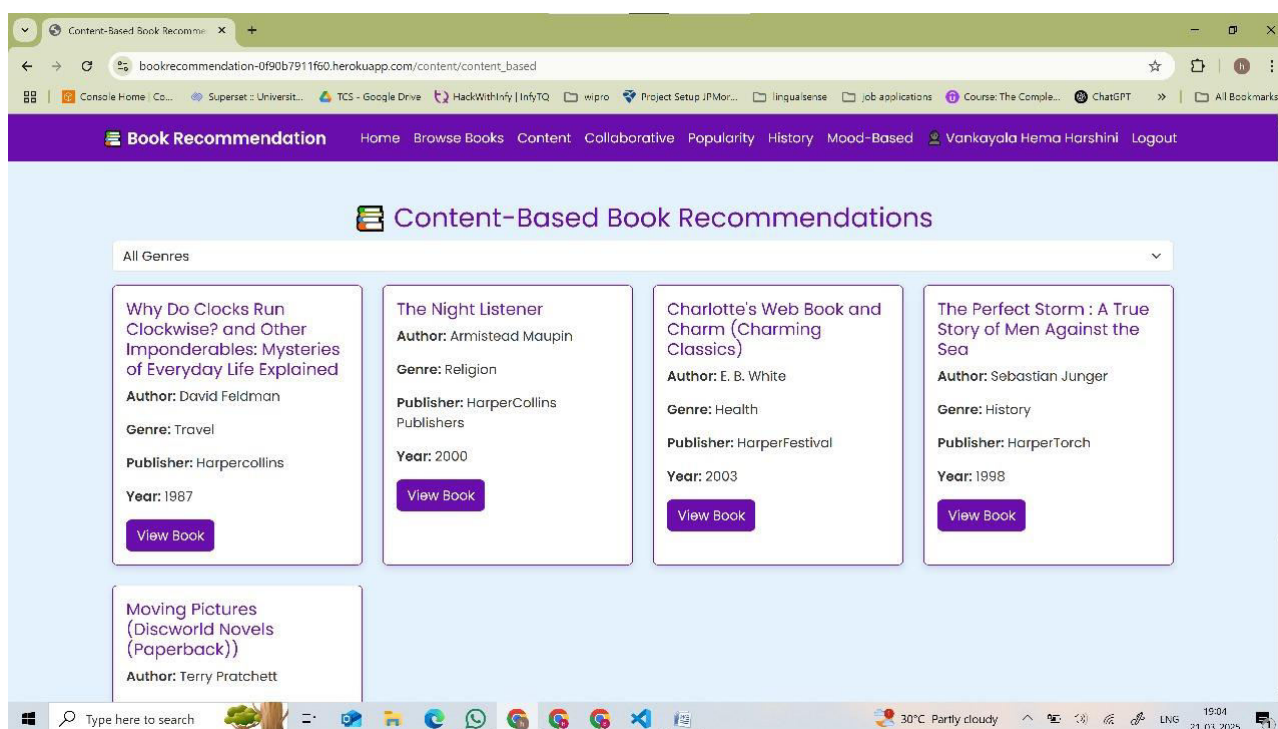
Content-Based Book Recomme ×  +

bookrecommendation-0f90b7911f60.herokuapp.com/content/content_based

Console Home | Co... Superset :: Universit... TCS - Google Drive HackWithInfy | InfyTQ wipro Project Setup JPMor... lingualsense job applications Course: The Comple... ChatGPT » All Bookmarks

Book Recommendation Home Browse Books Content Collaborative Popularity History Mood-Based Vankayala Hema Harshini Logout

Content-Based Book Recommendations

All Genres

Why Do Clocks Run Clockwise? and Other Imponderables: Mysteries of Everyday Life Explained
Author: David Feldman
Genre: Travel
Publisher: Harpercollins
Year: 1987
View Book

The Night Listener
Author: Armistead Maupin
Genre: Religion
Publisher: HarperCollins Publishers
Year: 2000
View Book

Charlotte's Web Book and Charm (Charming Classics)
Author: E. B. White
Genre: Health
Publisher: HarperFestival
Year: 2003
View Book

The Perfect Storm : A True Story of Men Against the Sea
Author: Sebastian Junger
Genre: History
Publisher: HarperTorch
Year: 1998
View Book

Moving Pictures (Discworld Novels (Paperback))
Author: Terry Pratchett

Type here to search 30°C Partly cloudy ENG 19:04 21-03-2025